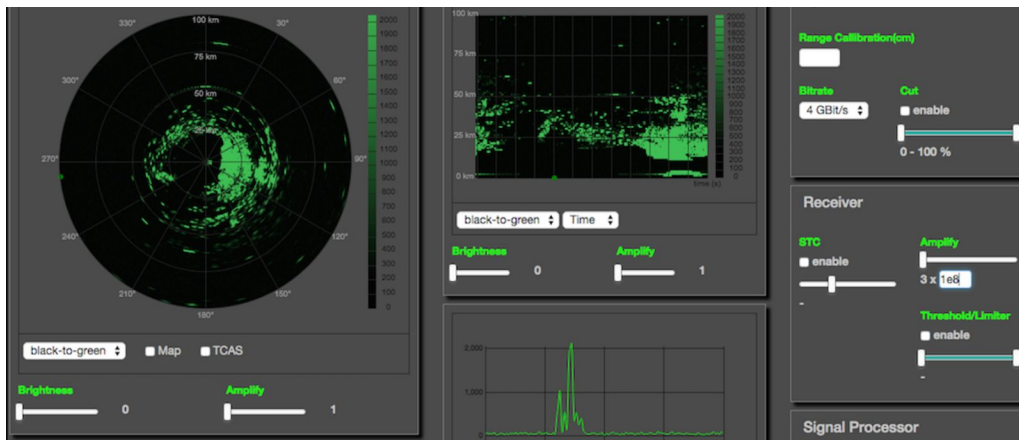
330°
100 km
30°
75 km
300°
60°
50 km
25 km
270°
90°
240°
120°
210°
150°
180°
2000
1900
1800
1700
1600
1500
1400
1300
1200
1100
1000
900
800
700
600
500
400
300
200
100
0

black-to-green
Map
TCAS

Brightness
0
Amplify
1

100 km
75 km
50 km
25 km
0 km
time (s)
2000
1900
1800
1700
1600
1500
1400
1300
1200
1100
1000
900
800
700
600
500
400
300
200
100
0

black-to-green
Time

Brightness
0
Amplify
1

2,000
1,000
0

Range Calibration(cm)

Bitrate
4 GBit/s
Cut
enable
0 - 100 %

Receiver

STC
enable
-
Amplify
3 x 1e8
Threshold/Limiter
enable
-

Signal Processor